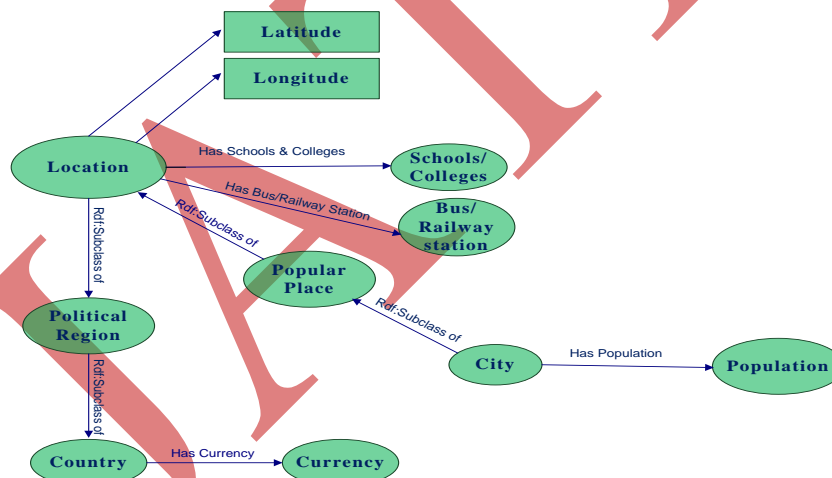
Latitude

Longitude

Location

Has Schools & Colleges

Schools/ Colleges

Has Bus/Railway Station

Bus/ Railway station

Rdf:Subclass of

Rdf:Subclass of

Popular Place

Political Region

Rdf:Subclass of

Rdf:Subclass of

City

Has Population

Population

Country

Has Currency

Currency